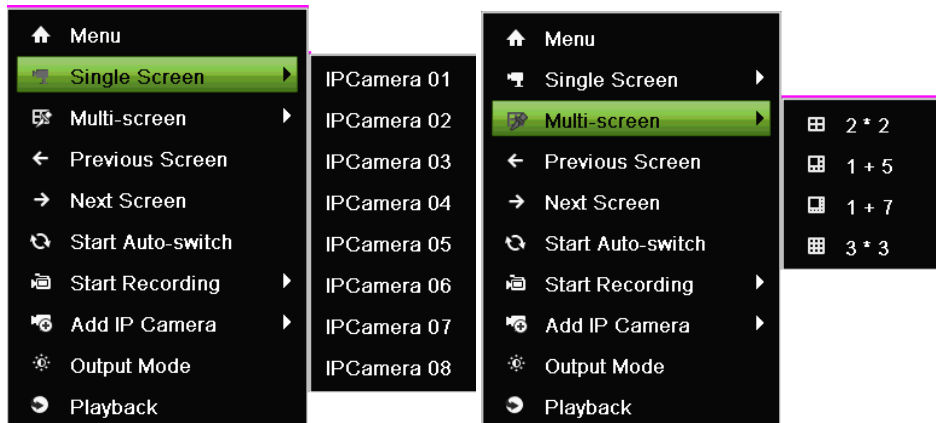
Menu
Single Screen
Multi-screen
Previous Screen
Next Screen
Start Auto-switch
Start Recording
Add IP Camera
Output Mode
Playback

IPCamera 01
IPCamera 02
IPCamera 03
IPCamera 04
IPCamera 05
IPCamera 06
IPCamera 07
IPCamera 08

Menu
Single Screen
Multi-screen
Previous Screen
Next Screen
Start Auto-switch
Start Recording
Add IP Camera
Output Mode
Playback

2 * 2
1 + 5
1 + 7
3 * 3